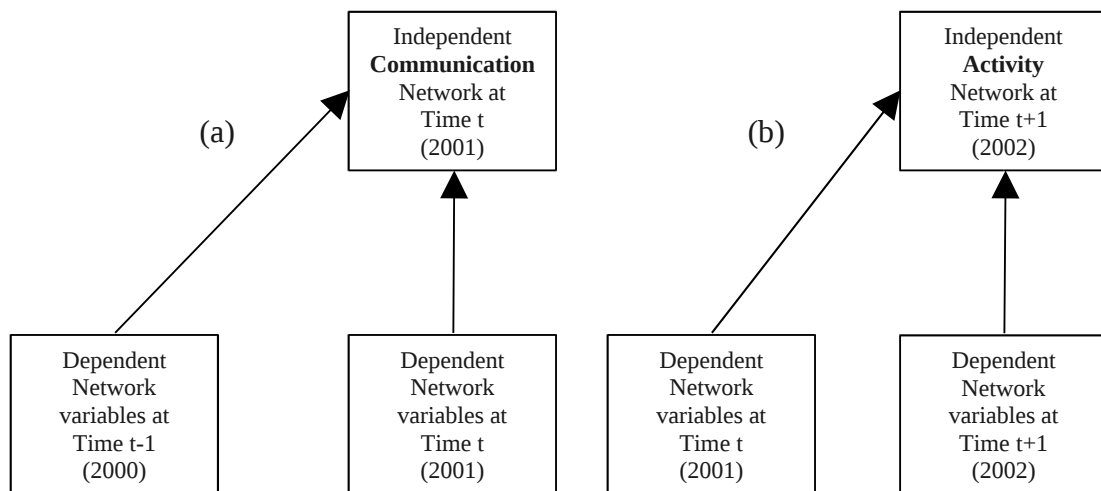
(a)

Independent **Communication** Network at Time t (2001)

Dependent Network variables at Time t-1 (2000)

Dependent Network variables at Time t (2001)

(b)

Independent **Activity** Network at Time t+1 (2002)

Dependent Network variables at Time t (2001)

Dependent Network variables at Time t+1 (2002)